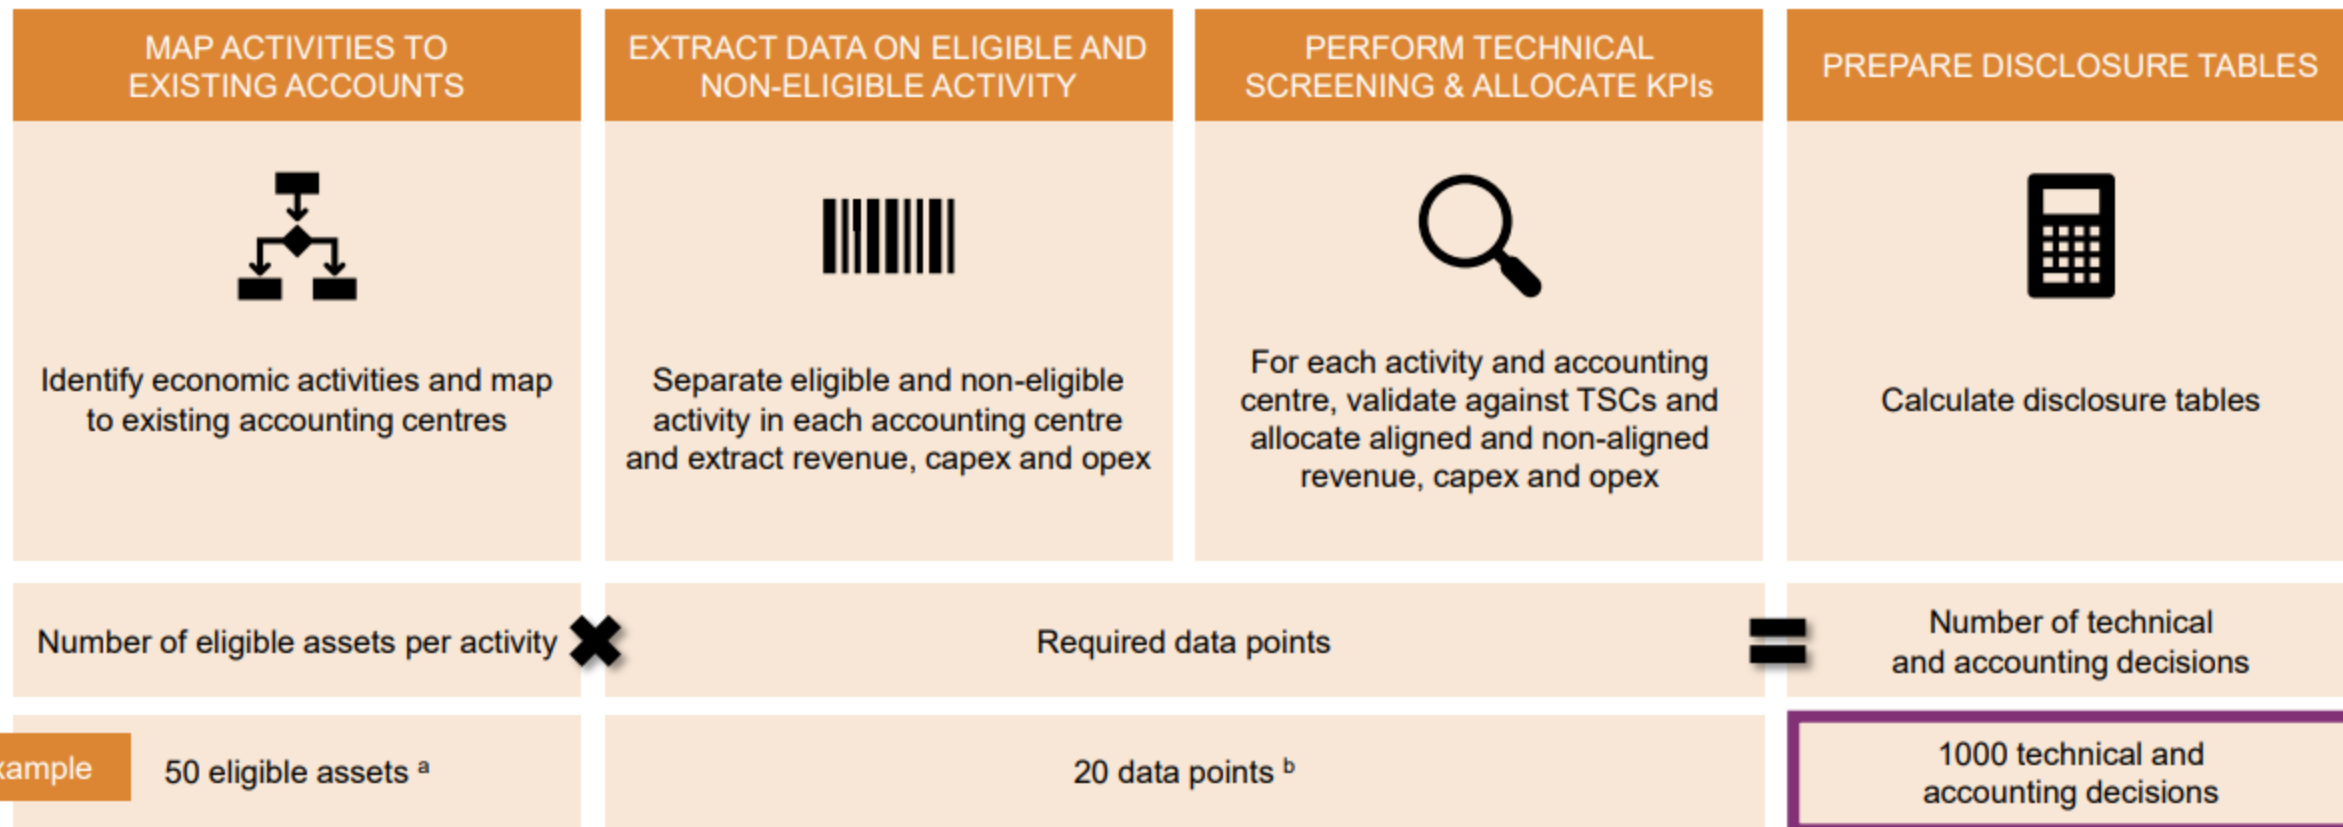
MAP ACTIVITIES TO EXISTING ACCOUNTS

Identify economic activities and map to existing accounting centres

EXTRACT DATA ON ELIGIBLE AND NON-ELIGIBLE ACTIVITY

Separate eligible and non-eligible activity in each accounting centre and extract revenue, capex and opex

PERFORM TECHNICAL SCREENING & ALLOCATE KPIs

For each activity and accounting centre, validate against TSCs and allocate aligned and non-aligned revenue, capex and opex

PREPARE DISCLOSURE TABLES

Calculate disclosure tables

Number of eligible assets per activity

Required data points

Number of technical and accounting decisions

xample

50 eligible assets $^{a}$

20 data points $^{b}$

1000 technical and accounting decisions